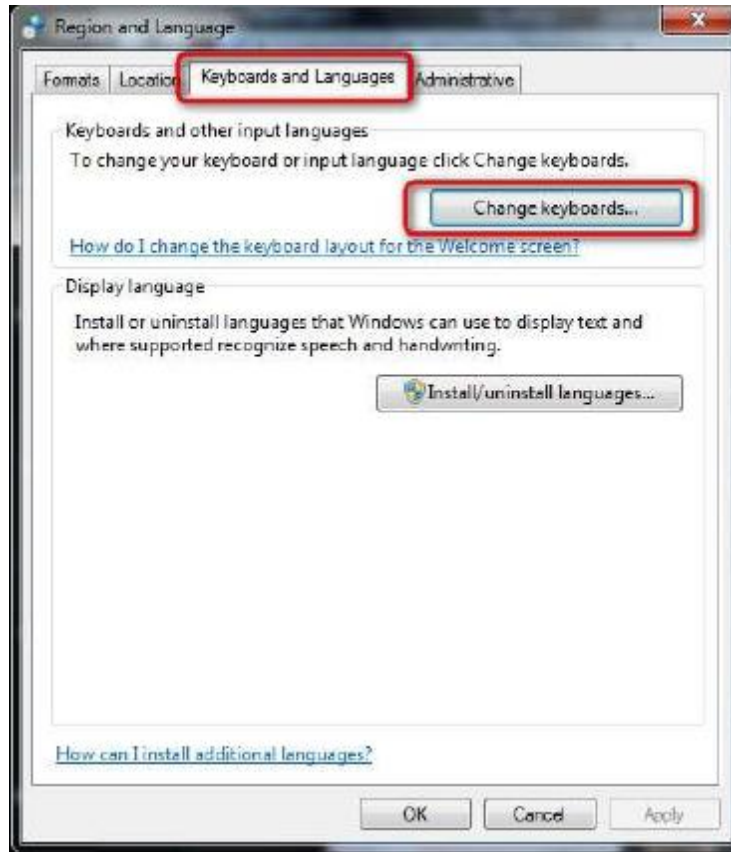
Region and Language

Formats | Location | Keyboards and Languages | Administrative

Keyboards and other input languages

To change your keyboard or input language click Change keyboards.

Change keyboards...

How do I change the keyboard layout for the Welcome screen?

Display language

Install or uninstall languages that Windows can use to display text and where supported recognize speech and handwriting.

Install/uninstall languages...

How can I install additional languages?

OK Cancel Apply